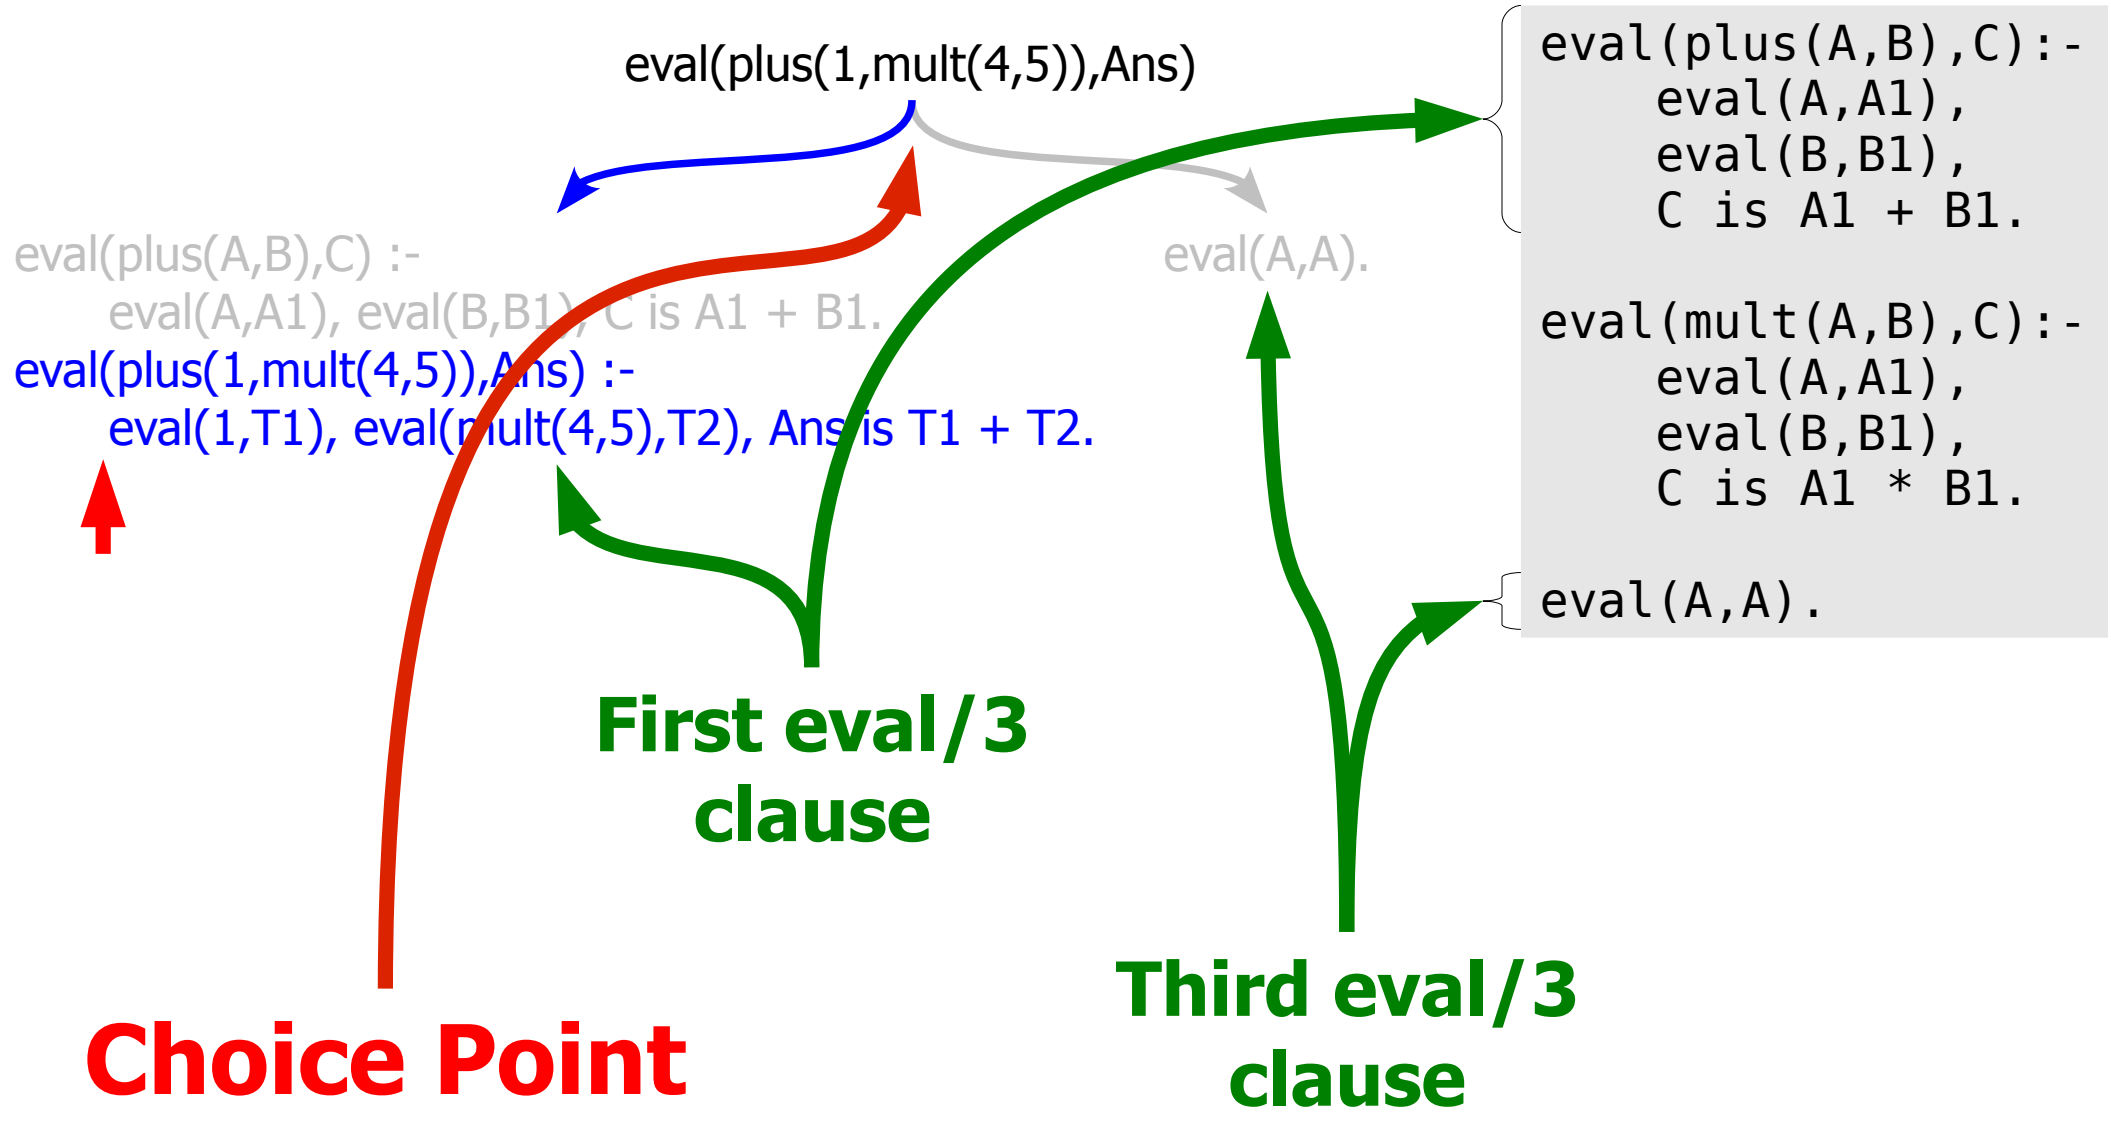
eval(plus(1,mult(4,5)),Ans)

eval(plus(A,B),C) :-
eval(A,A1), eval(B,B1), C is A1 + B1.

eval(plus(1,mult(4,5)),Ans) :-
eval(1,T1), eval(mult(4,5),T2), Ans is T1 + T2.

eval(A,A).

eval(plus(A,B),C):-
eval(A,A1),
eval(B,B1),
C is A1 + B1.

eval(mult(A,B),C):-
eval(A,A1),
eval(B,B1),
C is A1 * B1.

eval(A,A).

First eval/3 clause

Third eval/3 clause

Choice Point